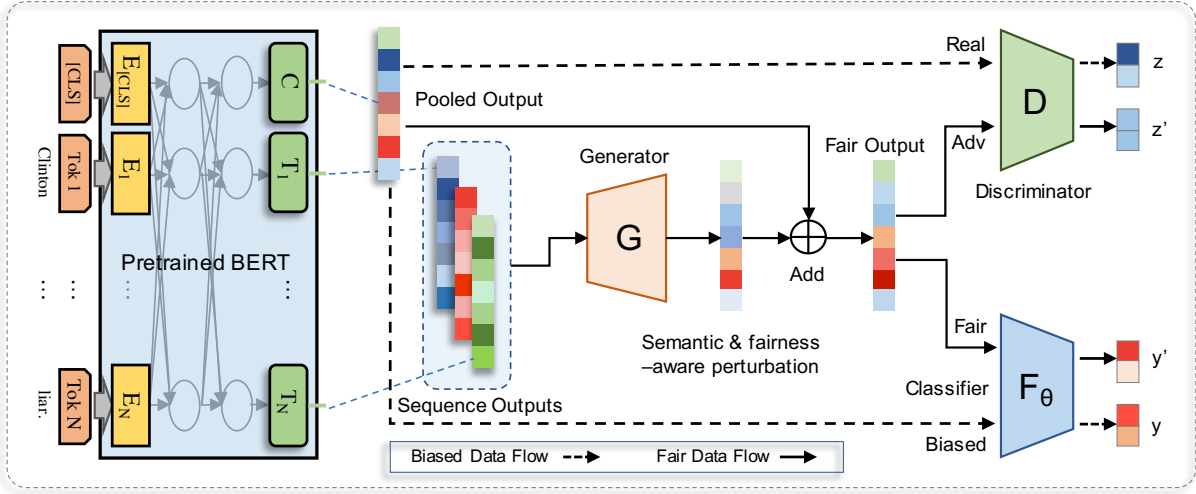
[CLS]
Clinton
Tok 1
⋮ ⋮
liar.
Tok N
$E_{[CLS]}$
$E_1$
⋮
$E_N$
C
$T_1$
⋮
$T_N$
Pretrained BERT

Pooled Output
Sequence Outputs
Generator
G
Semantic & fairness –aware perturbation
Add
Fair Output
Real
Adv
D
Discriminator
z
z'
Fair
Biased
Classifier
$F_\theta$
y'
y

Biased Data Flow
Fair Data Flow